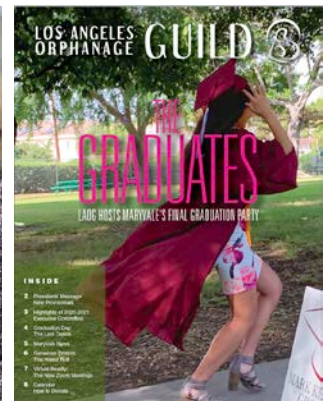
LOS ANGELES ORPHANAGE GUILD

THE GRADUATES

LAOG HOSTS MARYVALE'S FINAL GRADUATION PARTY

INSIDE

2 President' Message New Promotions

3 Highlights of 2020-2021 Executive Committee

4 Graduation Day The Last Tassle

5 Maryvale News

6 Generous Donors The Nancy Roll

7 Virtual Reality The New Zoom Meetings

8 Calendar How to Donate